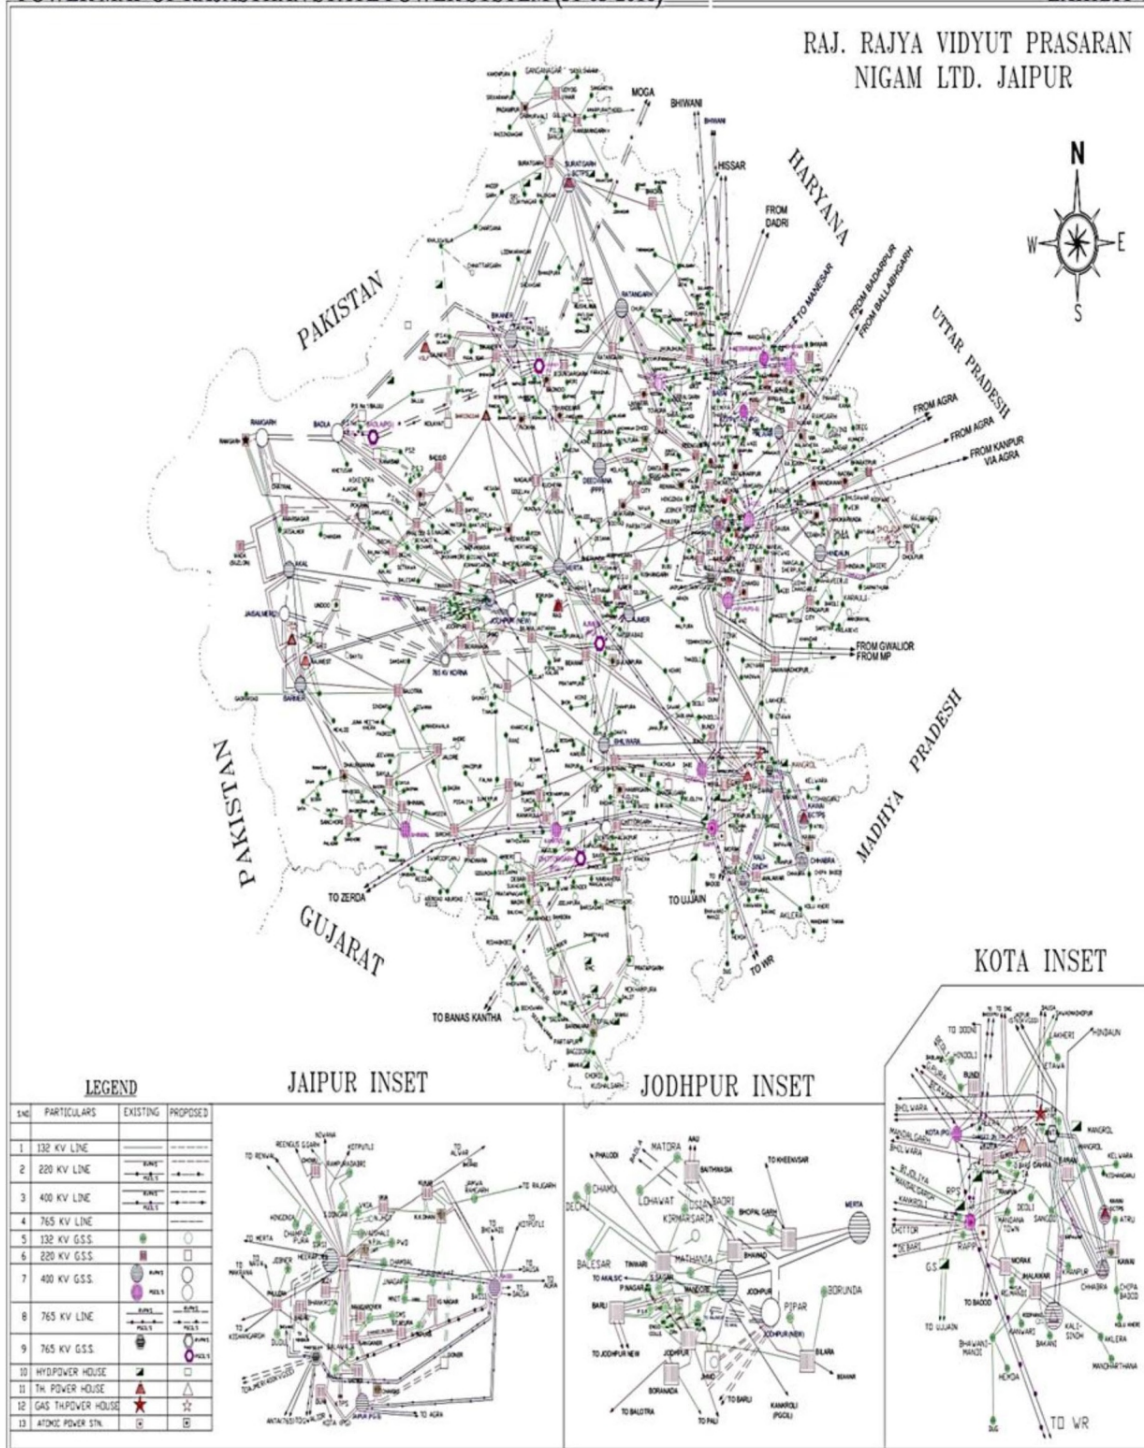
RAJ. RAJYA VIDYUT PRASARAN NIGAM LTD. JAIPUR

N
W
E
S

PAKISTAN
HARYANA
UTTAR PRADESH
MADHYA PRADESH
PAKISTAN
GUJARAT

MOGA
BHIWANI
HISSAR
FROM DADRI
TO MANESAR
FROM BADARPUR
FROM BALLABHGARH
FROM AGRA
FROM AGRA
FROM KANPUR VIA AGRA
FROM GWALIOR
FROM MP
TO UJJAIN
TO WR
TO ZERDA
TO BANAS KANTHA

SURATGARH
BIKANER
RATANGARH
RAMGARH
BADLA
AKAL
JAISALMER
BARMER
JODHPUR (NEW)
MERTA
AJMER
DEEDWANA
BHILWARA
KOTA
CHHABRA
HINDAUN

KOTA INSET

LEGEND

| S.NO | PARTICULARS | EXISTING | PROPOSED |
|---|---|---|---|
| 1 | 132 KV LINE | | |
| 2 | 220 KV LINE | | |
| 3 | 400 KV LINE | | |
| 4 | 765 KV LINE | | |
| 5 | 132 KV G.S.S. | | |
| 6 | 220 KV G.S.S. | | |
| 7 | 400 KV G.S.S. | | |
| 8 | 765 KV LINE | | |
| 9 | 765 KV G.S.S. | | |
| 10 | HYD.POWER HOUSE | | |
| 11 | TH. POWER HOUSE | | |
| 12 | GAS TH.POWER HOUSE | | |
| 13 | ATOMIC POWER STN. | | |

JAIPUR INSET

JODHPUR INSET

MATORA
PHALODI
CHAMU
LOHAWAT
DECHU
BALESAR
TIWARI
MATHANIA
JODHPUR
PIPAR
BORUNDA
MERTA
BILARA
TO JODHPUR NEW
TO BALOTRA
TO PALI
TO BARLI
KANKROLI (PGCIL)
BORANADA

TO DOONI
AKHERI
HINDAUN
ETAWA
MANGROL
BHILWARA
CHITTOR
DEBARI
KALI-SINDH
CHHABRA
CHIPA BAROD
AKLERA
MANOHARTHANA
TO UJJAIN
BHAWANI-MANDI
HEROA
TO WR